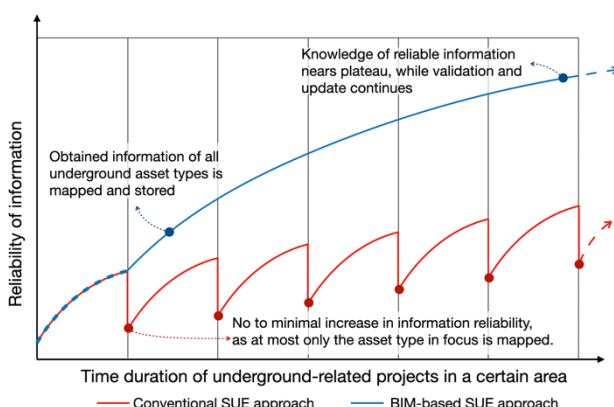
Knowledge of reliable information nears plateau, while validation and update continues

Obtained information of all underground asset types is mapped and stored

Reliability of information

No to minimal increase in information reliability, as at most only the asset type in focus is mapped.

Time duration of underground-related projects in a certain area

Conventional SUE approach

BIM-based SUE approach